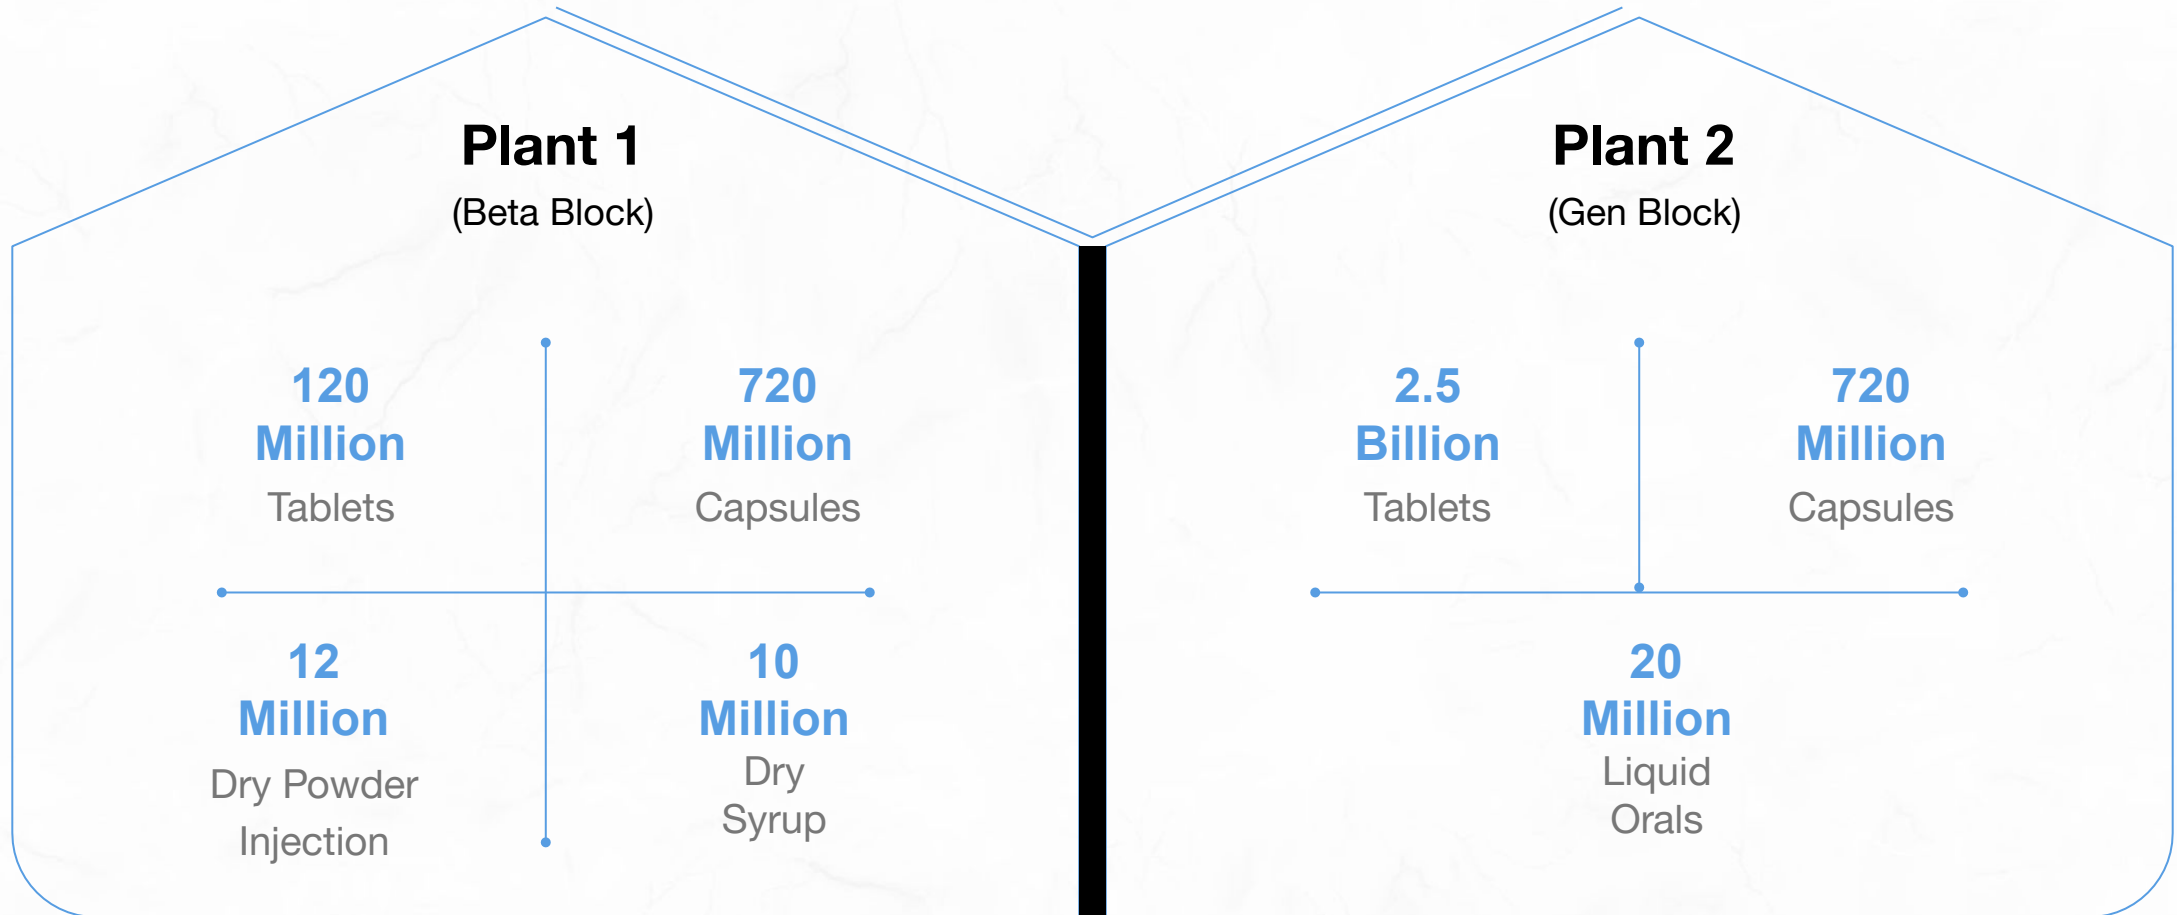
Plant 1
(Beta Block)

120 Million
Tablets

720 Million
Capsules

12 Million
Dry Powder Injection

10 Million
Dry Syrup

Plant 2
(Gen Block)

2.5 Billion
Tablets

720 Million
Capsules

20 Million
Liquid Orals